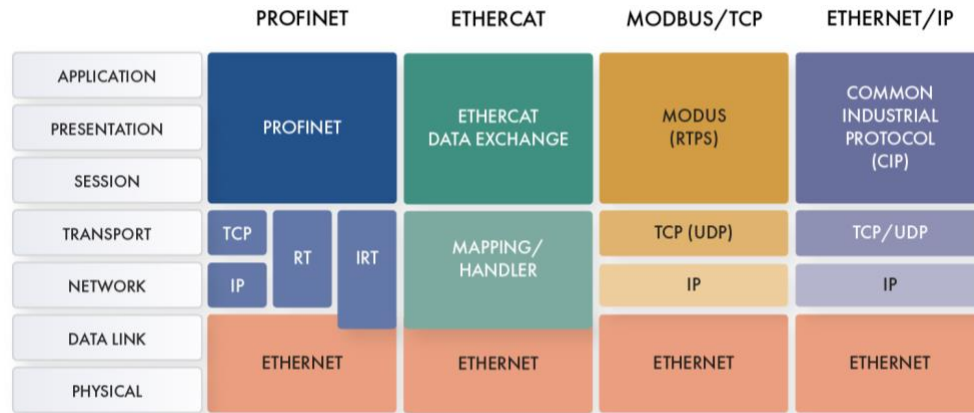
| | PROFINET | ETHERCAT | MODBUS/TCP | ETHERNET/IP |
|---|---|---|---|---|
| APPLICATION | PROFINET | ETHERCAT DATA EXCHANGE | MODUS (RTPS) | COMMON INDUSTRIAL PROTOCOL (CIP) |
| PRESENTATION | | | | |
| SESSION | | | | |
| TRANSPORT | TCP, RT, IRT | MAPPING/ HANDLER | TCP (UDP) | TCP/UDP |
| NETWORK | IP | | IP | IP |
| DATA LINK | ETHERNET | ETHERNET | ETHERNET | ETHERNET |
| PHYSICAL | | | | |